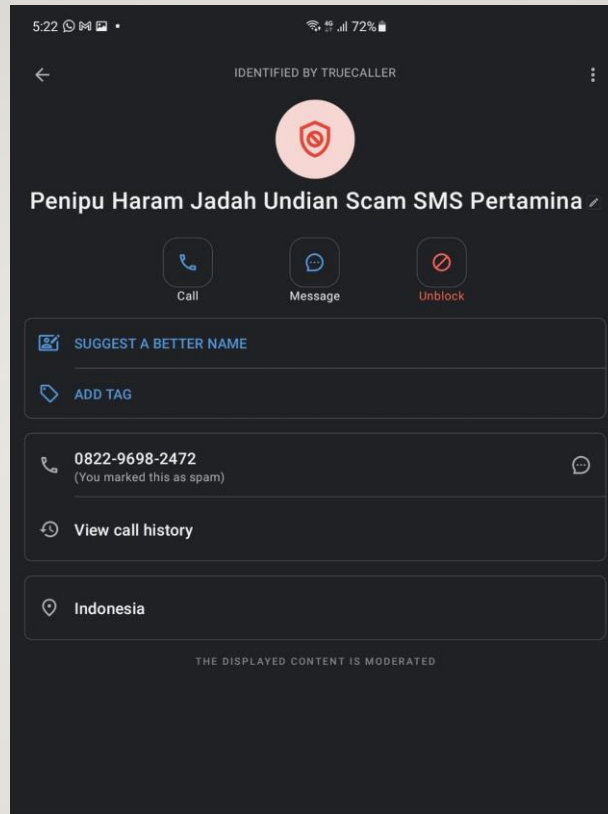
5:22 72%

IDENTIFIED BY TRUECALLER

Penipu Haram Jadah Undian Scam SMS Pertamina

Call
Message
Unblock

SUGGEST A BETTER NAME

ADD TAG

0822-9698-2472
(You marked this as spam)

View call history

Indonesia

THE DISPLAYED CONTENT IS MODERATED